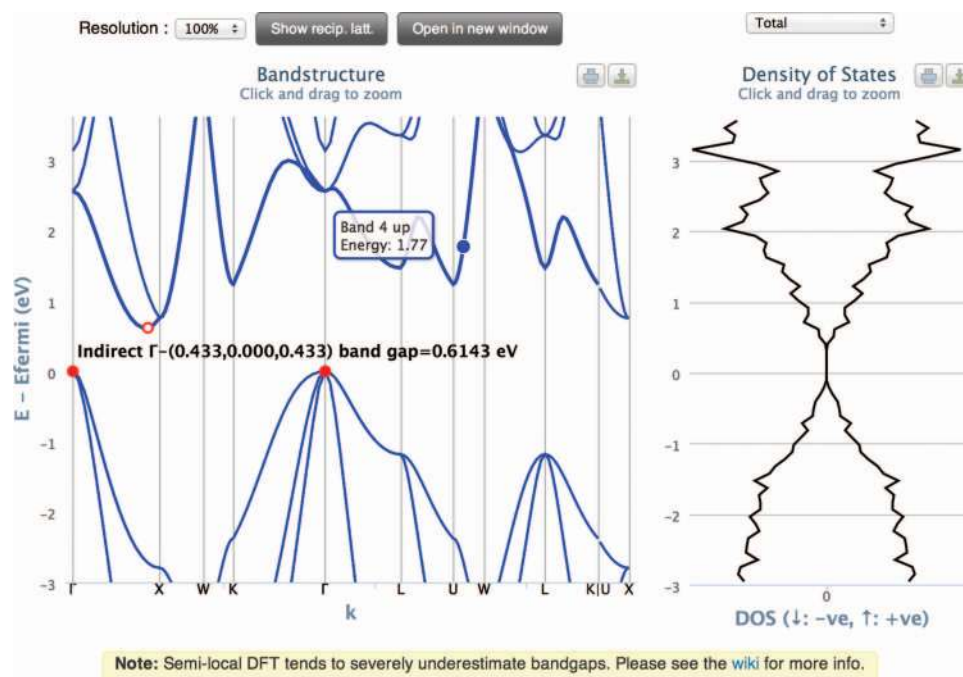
Resolution : 100% Show recip. latt. Open in new window

Total

Bandstructure
Click and drag to zoom

Density of States
Click and drag to zoom

Band 4 up
Energy: 1.77

Indirect Γ-(0.433,0.000,0.433) band gap=0.6143 eV

3
2
1
0
−1
−2
−3

E − Efermi (eV)

Γ X W K Γ L U W L K|U X

k

3
2
1
0
−1
−2
−3

0

DOS (↓: −ve, ↑: +ve)

**Note:** Semi-local DFT tends to severely underestimate bandgaps. Please see the wiki for more info.